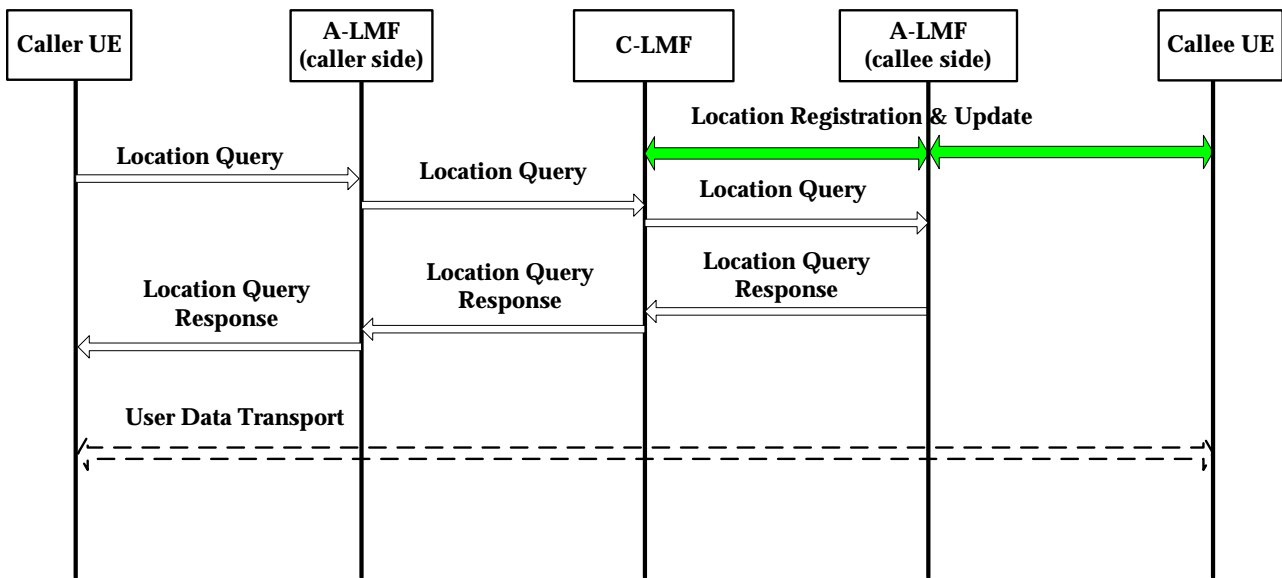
Caller UE

A-LMF (caller side)

C-LMF

A-LMF (callee side)

Callee UE

Location Registration & Update

Location Query

Location Query

Location Query

Location Query Response

Location Query Response

Location Query Response

User Data Transport